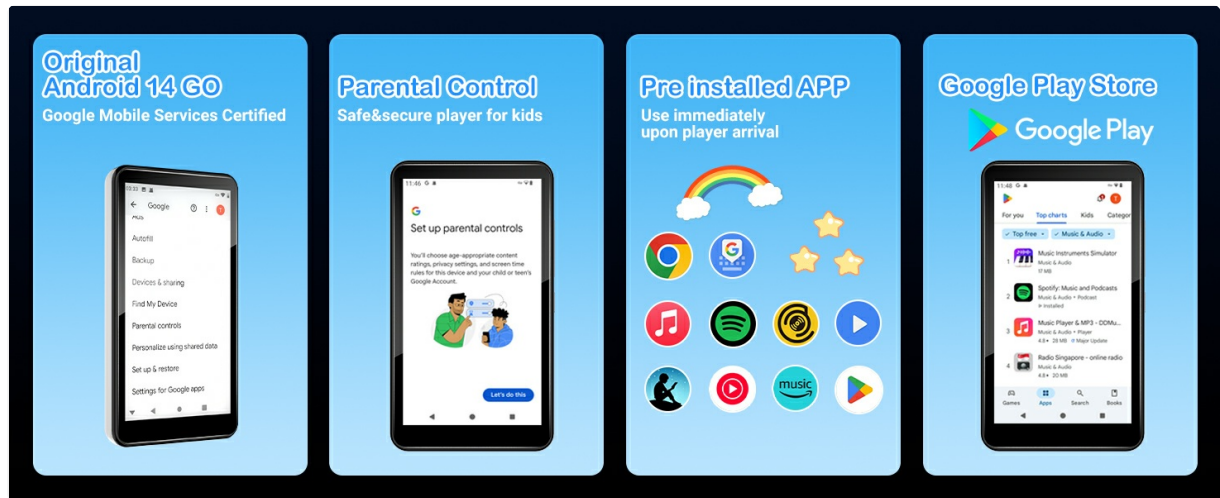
Original
Android 14 GO
Google Mobile Services Certified

10:33
Google
Ads
Autofill
Backup
Devices & sharing
Find My Device
Parental controls
Personalize using shared data
Set up & restore
Settings for Google apps

Parental Control
Safe&secure player for kids

11:46
Set up parental controls
You'll choose age-appropriate content ratings, privacy settings, and screen time rules for this device and your child or teen's Google Account.
Let's do this

Pre installed APP
Use immediately upon player arrival

music

Google Play Store
Google Play

11:48
For you
Top charts
Kids
Categor
Top free
Music & Audio
1 Music Instruments Simulator
Music & Audio
17 MB
2 Spotify: Music and Podcasts
Music & Audio • Podcast
Installed
3 Music Player & MP3 - DDMu...
Music & Audio • Player
4.8 • 26 MB • Major Update
4 Radio Singapore - online radio
Music & Audio
4.8 • 20 MB
Games
Apps
Search
Books